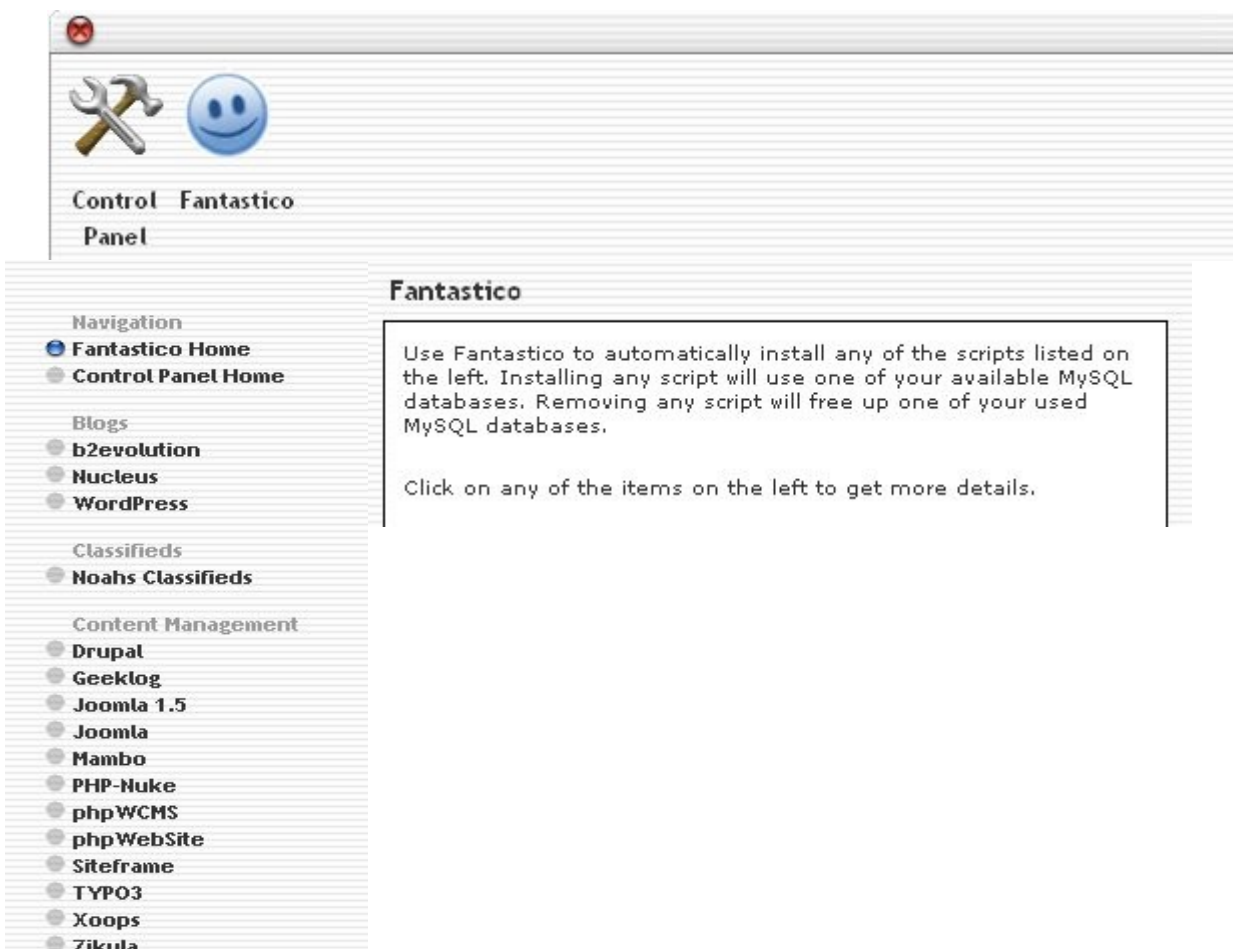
Control Panel

Fantastico

Fantastico

Navigation
Fantastico Home
Control Panel Home

Blogs
b2evolution
Nucleus
WordPress

Classifieds
Noahs Classifieds

Content Management
Drupal
Geeklog
Joomla 1.5
Joomla
Mambo
PHP-Nuke
phpWCMS
phpWebSite
Siteframe
TYPO3
Xoops
Zikula

Use Fantastico to automatically install any of the scripts listed on the left. Installing any script will use one of your available MySQL databases. Removing any script will free up one of your used MySQL databases.

Click on any of the items on the left to get more details.